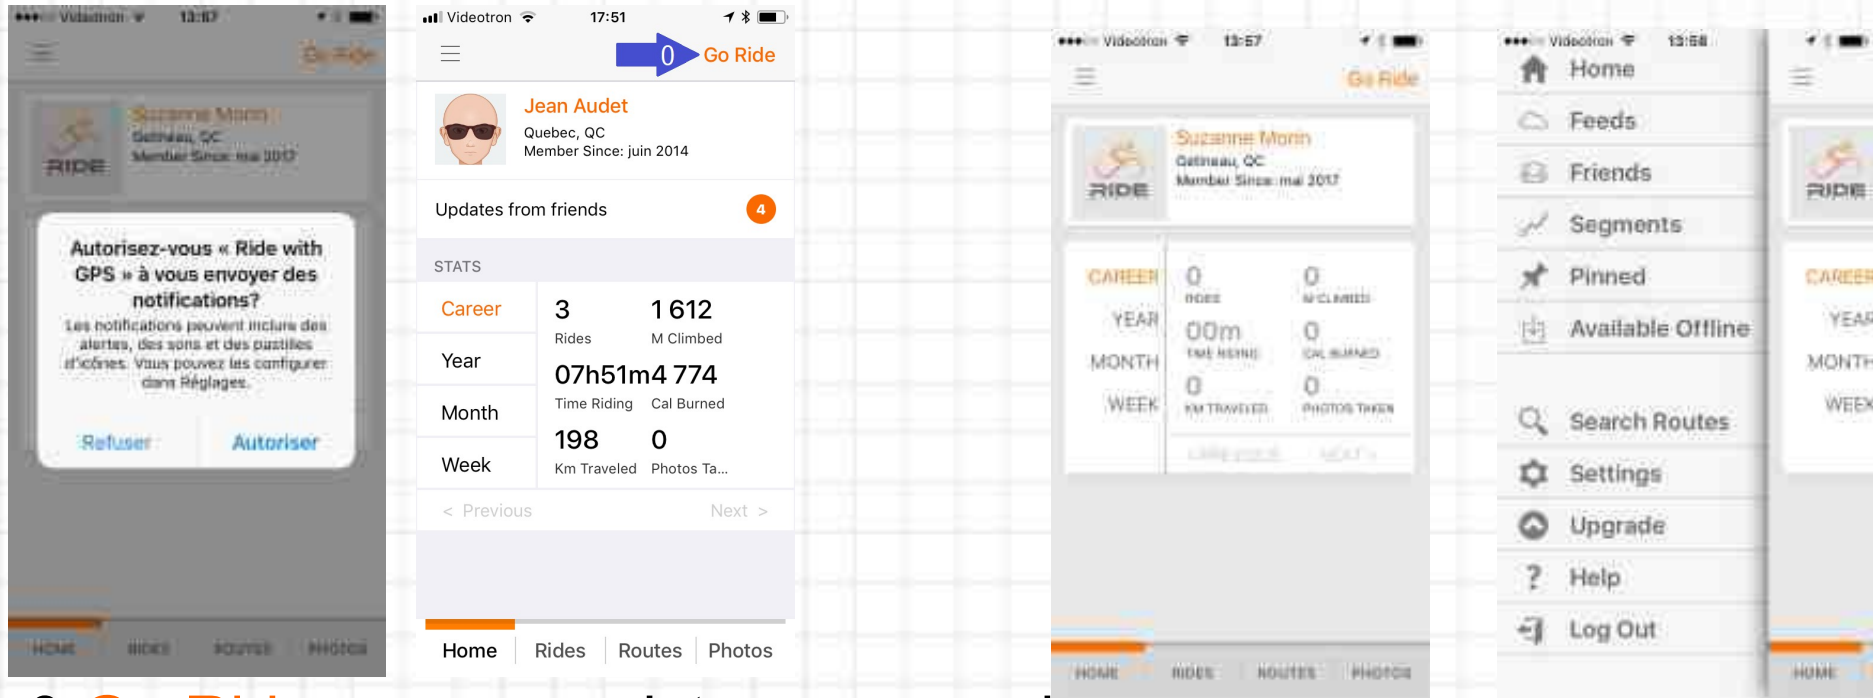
Videotron 13:57
Go Ride
Suzanne Morin
Gatineau, QC
Member Since: mai 2017
RIDE
Autorisez-vous « Ride with GPS » à vous envoyer des notifications?
Les notifications peuvent inclure des alertes, des sons et des pastilles d'icônes. Vous pouvez les configurer dans Réglages.
Refuser
Autoriser
HOME RIDES ROUTES PHOTOS

Videotron 17:51
0 Go Ride
Jean Audet
Quebec, QC
Member Since: juin 2014
Updates from friends 4
STATS

| Career | 3 Rides | 1 612 M Climbed |
|---|---|---|
| Year | 07h51m Time Riding | 4 774 Cal Burned |
| Month | 198 Km Traveled | 0 Photos Ta... |
| Week | | |

< Previous Next >
Home Rides Routes Photos

Videotron 13:57
Go Ride
Suzanne Morin
Gatineau, QC
Member Since: mai 2017
RIDE
CAREER 0 RIDES 0 M CLIMBED
YEAR 00m TIME RIDING 0 CAL BURNED
MONTH 0 KM TRAVELED 0 PHOTOS TAKEN
WEEK
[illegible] NEXT >
HOME RIDES ROUTES PHOTOS

Videotron 13:58
Home
Feeds
Friends
Segments
Pinned
Available Offline
Search Routes
Settings
Upgrade
Help
Log Out
RIDE
CAREER
YEAR
MONTH
WEEK
HOME